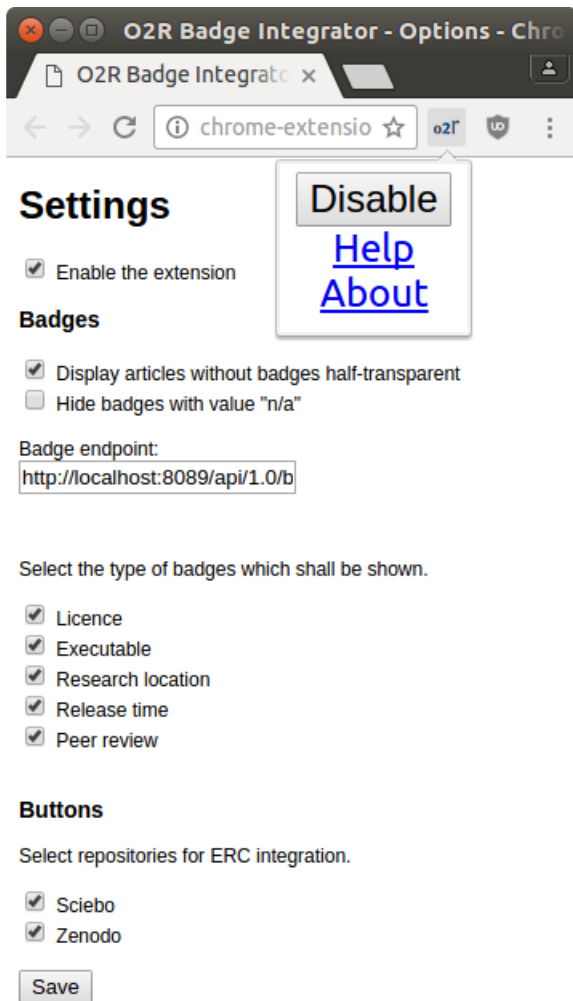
O2R Badge Integrator - Options - Chro

O2R Badge Integrato ×

chrome-extensio

o2r

Disable
Help
About

Settings

Enable the extension

Badges

Display articles without badges half-transparent
Hide badges with value "n/a"

Badge endpoint:
http://localhost:8089/api/1.0/b

Select the type of badges which shall be shown.

Licence
Executable
Research location
Release time
Peer review

Buttons

Select repositories for ERC integration.

Sciebo
Zenodo

Save